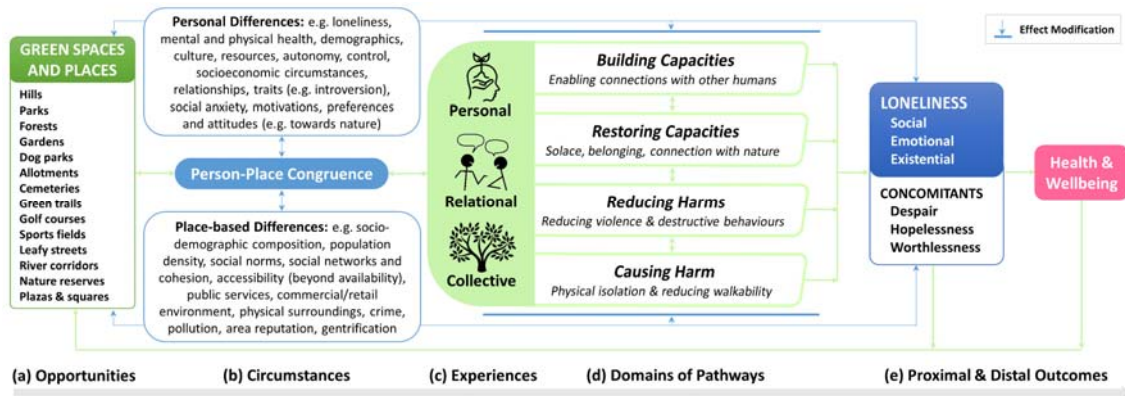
Effect Modification

GREEN SPACES AND PLACES

Hills
Parks
Forests
Gardens
Dog parks
Allotments
Cemeteries
Green trails
Golf courses
Sports fields
Leafy streets
River corridors
Nature reserves
Plazas & squares

Personal Differences: e.g. loneliness, mental and physical health, demographics, culture, resources, autonomy, control, socioeconomic circumstances, relationships, traits (e.g. introversion), social anxiety, motivations, preferences and attitudes (e.g. towards nature)

Person-Place Congruence

Place-based Differences: e.g. socio-demographic composition, population density, social norms, social networks and cohesion, accessibility (beyond availability), public services, commercial/retail environment, physical surroundings, crime, pollution, area reputation, gentrification

Personal

Relational

Collective

Building Capacities
Enabling connections with other humans

Restoring Capacities
Solace, belonging, connection with nature

Reducing Harms
Reducing violence & destructive behaviours

Causing Harm
Physical isolation & reducing walkability

LONELINESS
Social
Emotional
Existential

CONCOMITANTS
Despair
Hopelessness
Worthlessness

Health & Wellbeing

(a) Opportunities (b) Circumstances (c) Experiences (d) Domains of Pathways (e) Proximal & Distal Outcomes